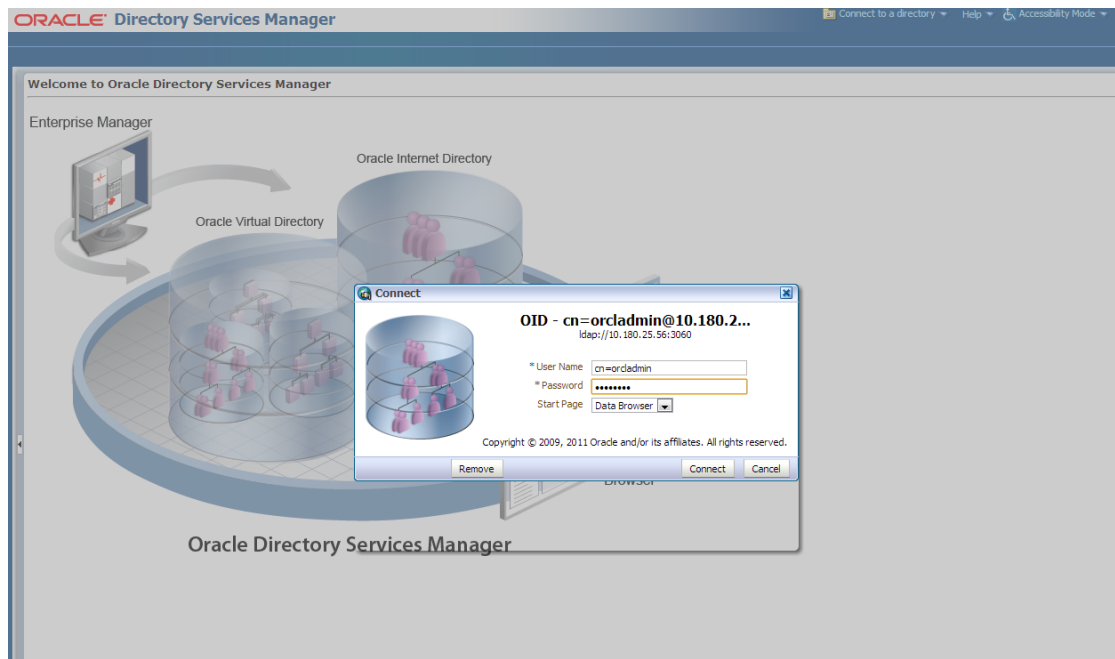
ORACLE Directory Services Manager

Connect to a directory ▾ Help ▾ Accessibility Mode ▾

Welcome to Oracle Directory Services Manager

Enterprise Manager

Oracle Internet Directory

Oracle Virtual Directory

Connect

OID - cn=orcladmin@10.180.2...
ldap://10.180.25.56:3060

* User Name cn=orcladmin
* Password ••••••••
Start Page Data Browser

Copyright © 2009, 2011 Oracle and/or its affiliates. All rights reserved.

Remove

Connect Cancel

Browser

Oracle Directory Services Manager